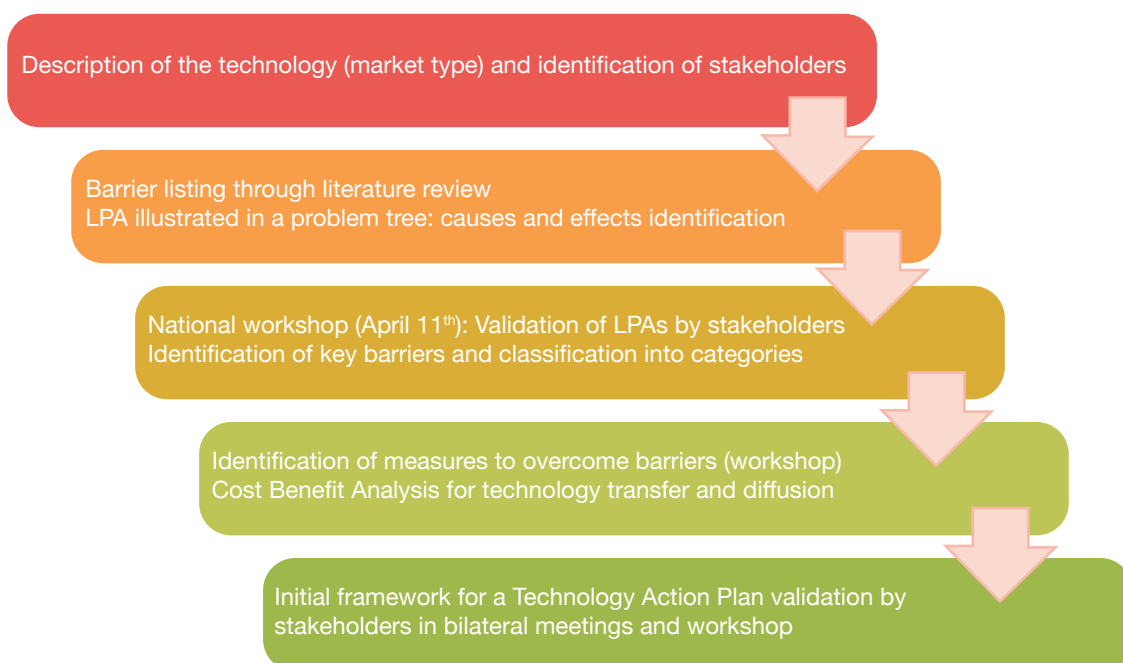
Description of the technology (market type) and identification of stakeholders

Barrier listing through literature review
LPA illustrated in a problem tree: causes and effects identification

National workshop (April 11$^{th}$): Validation of LPAs by stakeholders
Identification of key barriers and classification into categories

Identification of measures to overcome barriers (workshop)
Cost Benefit Analysis for technology transfer and diffusion

Initial framework for a Technology Action Plan validation by stakeholders in bilateral meetings and workshop